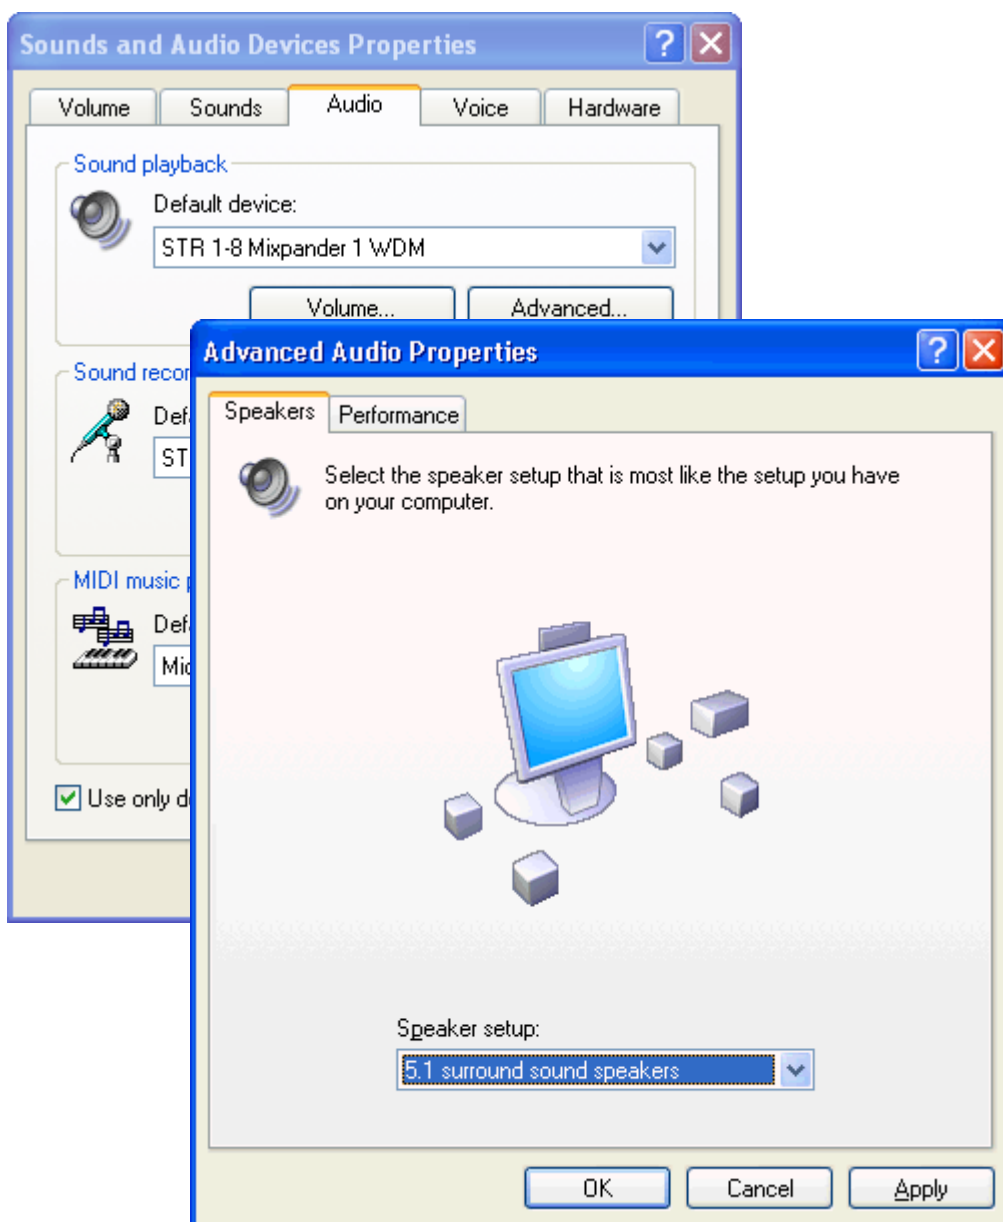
Sounds and Audio Devices Properties

Volume | Sounds | Audio | Voice | Hardware

Sound playback

Default device:

STR 1-8 Mixpander 1 WDM

Volume... | Advanced...

Sound reco

Def

ST

MIDI music

Def

Mid

Use only d

Advanced Audio Properties

Speakers | Performance

Select the speaker setup that is most like the setup you have on your computer.

Speaker setup:

5.1 surround sound speakers

OK | Cancel | Apply